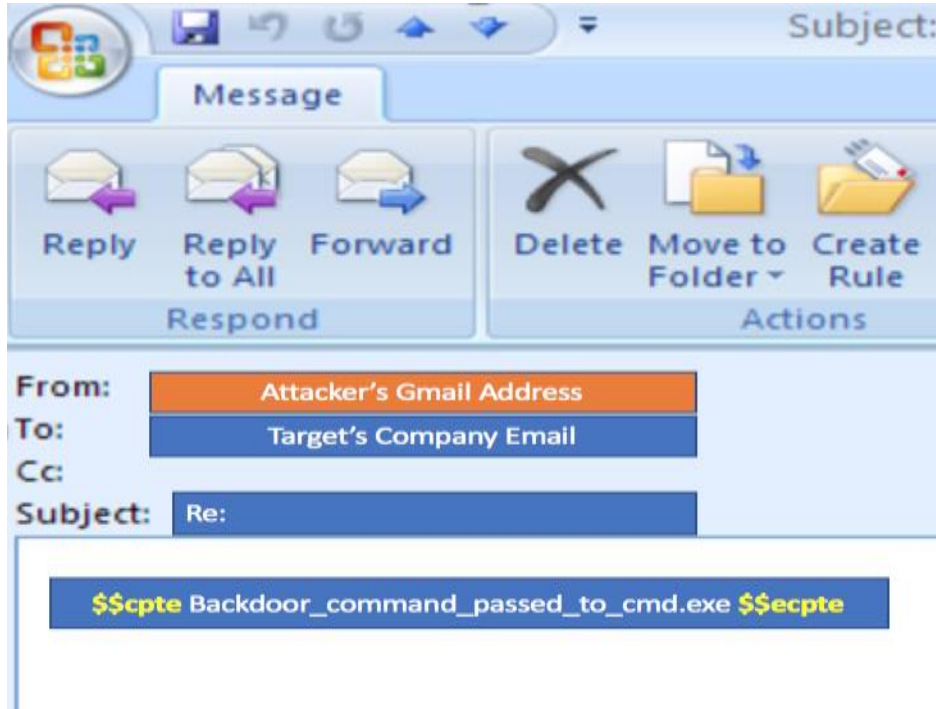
Subject:

Message

Reply

Reply to All

Forward

Respond

Delete

Move to Folder

Create Rule

Actions

From: Attacker's Gmail Address

To: Target's Company Email

Cc:

Subject: Re:

$$cpte Backdoor_command_passed_to_cmd.exe $$ecpte